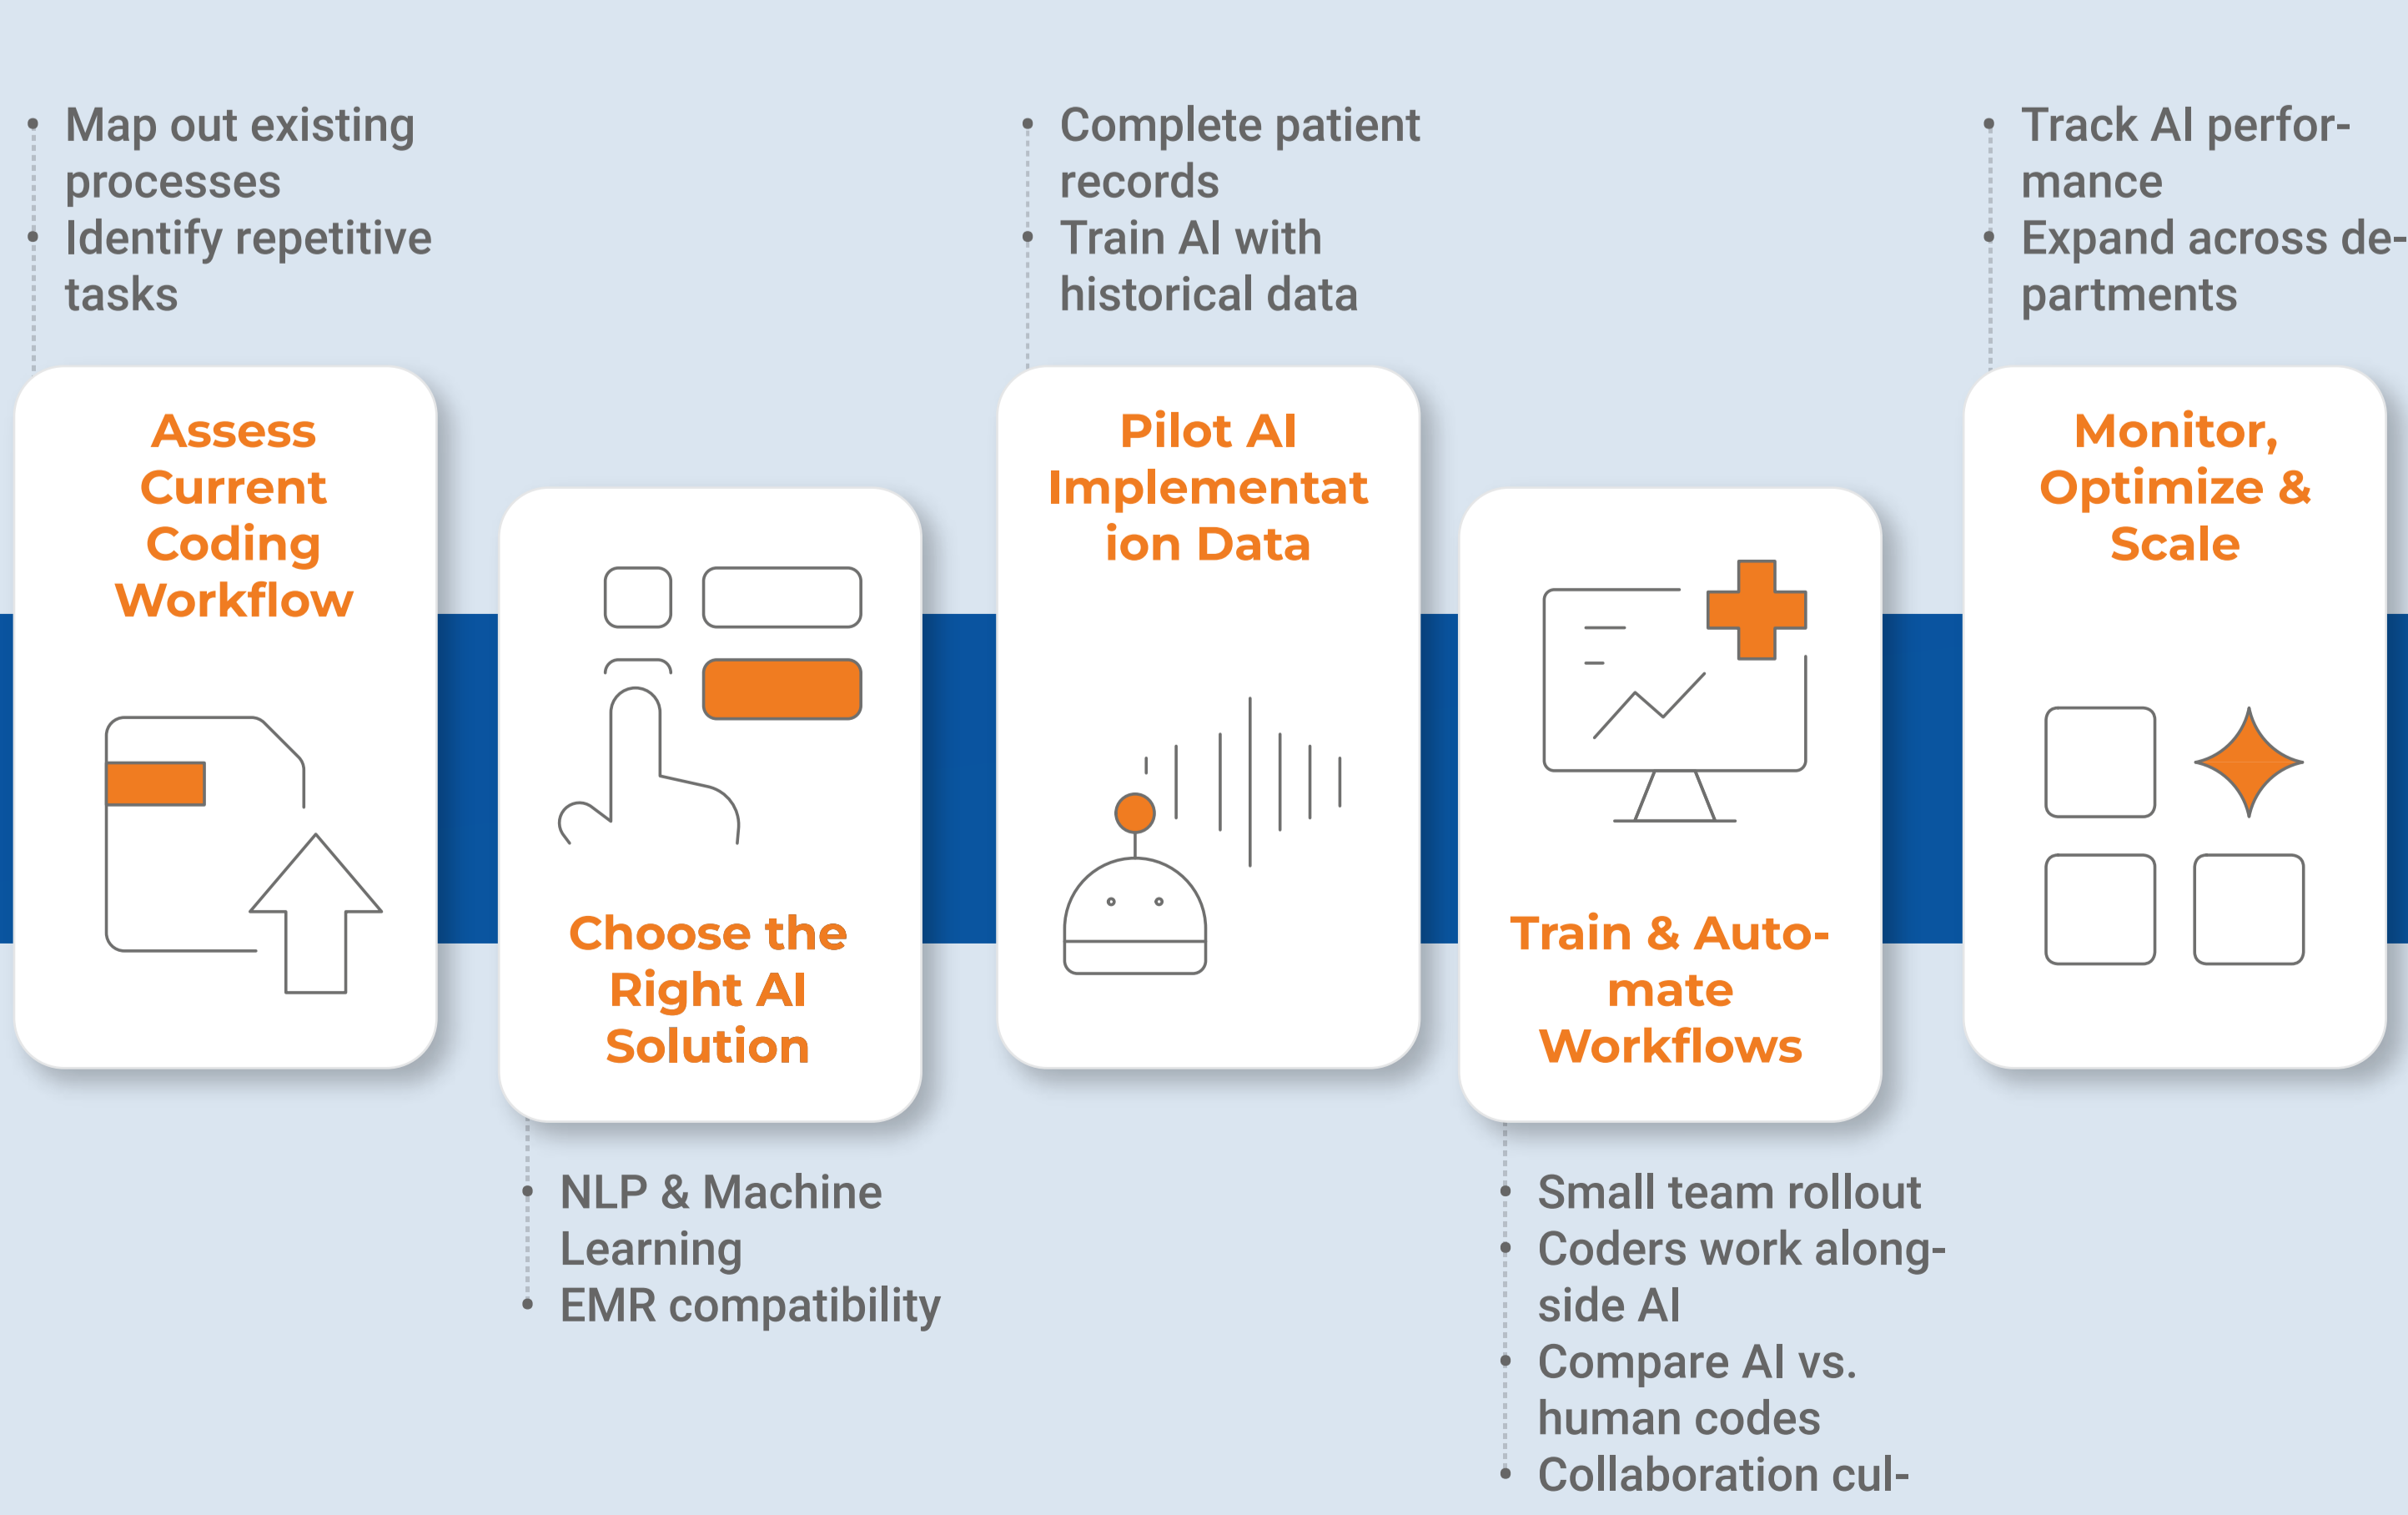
- Map out existing processes
- Identify repetitive tasks

Assess Current Coding Workflow

Choose the Right AI Solution

- NLP & Machine Learning
- EMR compatibility

- Complete patient records
- Train AI with historical data

Pilot AI Implementation Data

Train & Automate Workflows

- Small team rollout
- Coders work alongside AI
- Compare AI vs. human codes
- Collaboration cul-

- Track AI performance
- Expand across departments

Monitor, Optimize & Scale